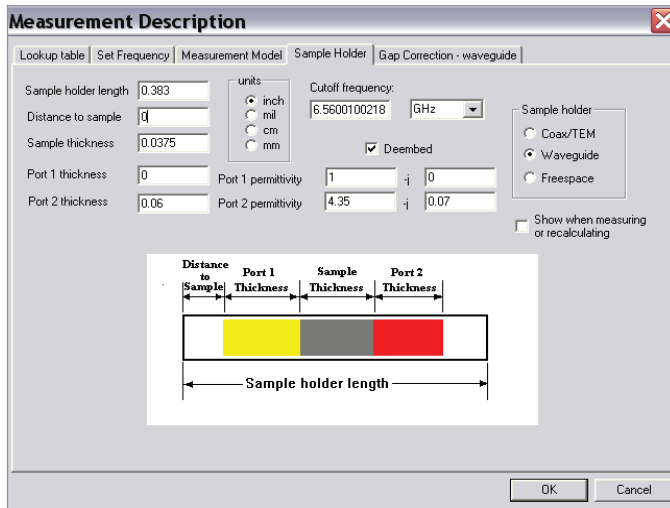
Measurement Description

Lookup table | Set Frequency | Measurement Model | Sample Holder | Gap Correction - waveguide

Sample holder length 0.383
Distance to sample 0
Sample thickness 0.0375
Port 1 thickness 0
Port 2 thickness 0.06

units
inch
mil
cm
mm

Cutoff frequency:
6.5600100218 GHz

Deembed

Port 1 permittivity 1 -j 0
Port 2 permittivity 4.35 -j 0.07

Sample holder
Coax/TEM
Waveguide
Freespace

Show when measuring or recalculating

Distance to Sample
Port 1 Thickness
Sample Thickness
Port 2 Thickness

Sample holder length

OK
Cancel